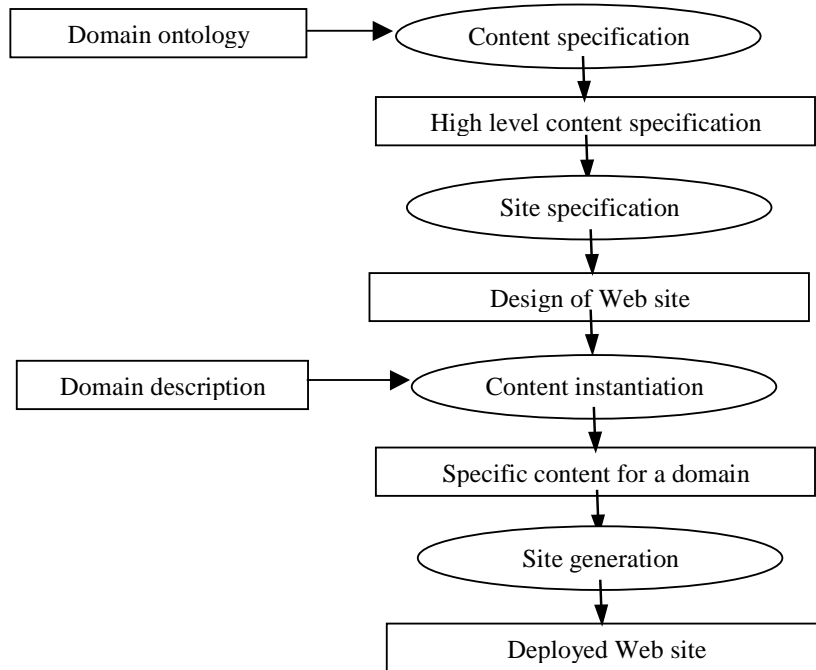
Domain ontology

Content specification

High level content specification

Site specification

Design of Web site

Domain description

Content instantiation

Specific content for a domain

Site generation

Deployed Web site